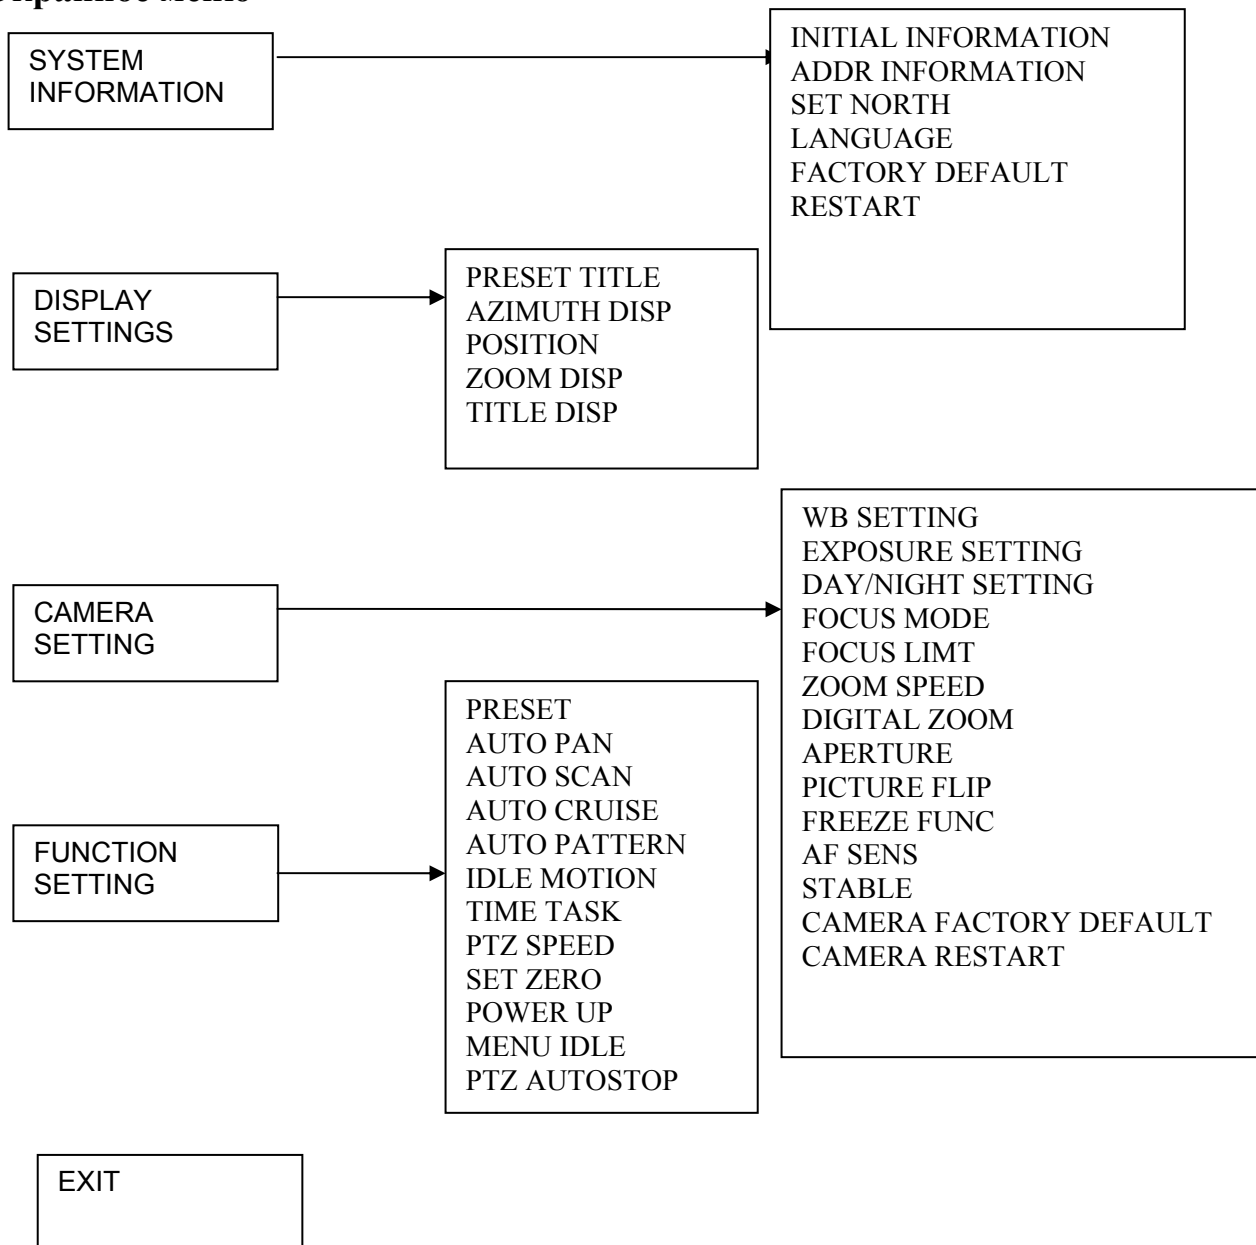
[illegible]

SYSTEM INFORMATION

INITIAL INFORMATION
ADDR INFORMATION
SET NORTH
LANGUAGE
FACTORY DEFAULT
RESTART

DISPLAY SETTINGS

PRESET TITLE
AZIMUTH DISP
POSITION
ZOOM DISP
TITLE DISP

CAMERA SETTING

WB SETTING
EXPOSURE SETTING
DAY/NIGHT SETTING
FOCUS MODE
FOCUS LIMT
ZOOM SPEED
DIGITAL ZOOM
APERTURE
PICTURE FLIP
FREEZE FUNC
AF SENS
STABLE
CAMERA FACTORY DEFAULT
CAMERA RESTART

FUNCTION SETTING

PRESET
AUTO PAN
AUTO SCAN
AUTO CRUISE
AUTO PATTERN
IDLE MOTION
TIME TASK
PTZ SPEED
SET ZERO
POWER UP
MENU IDLE
PTZ AUTOSTOP

EXIT